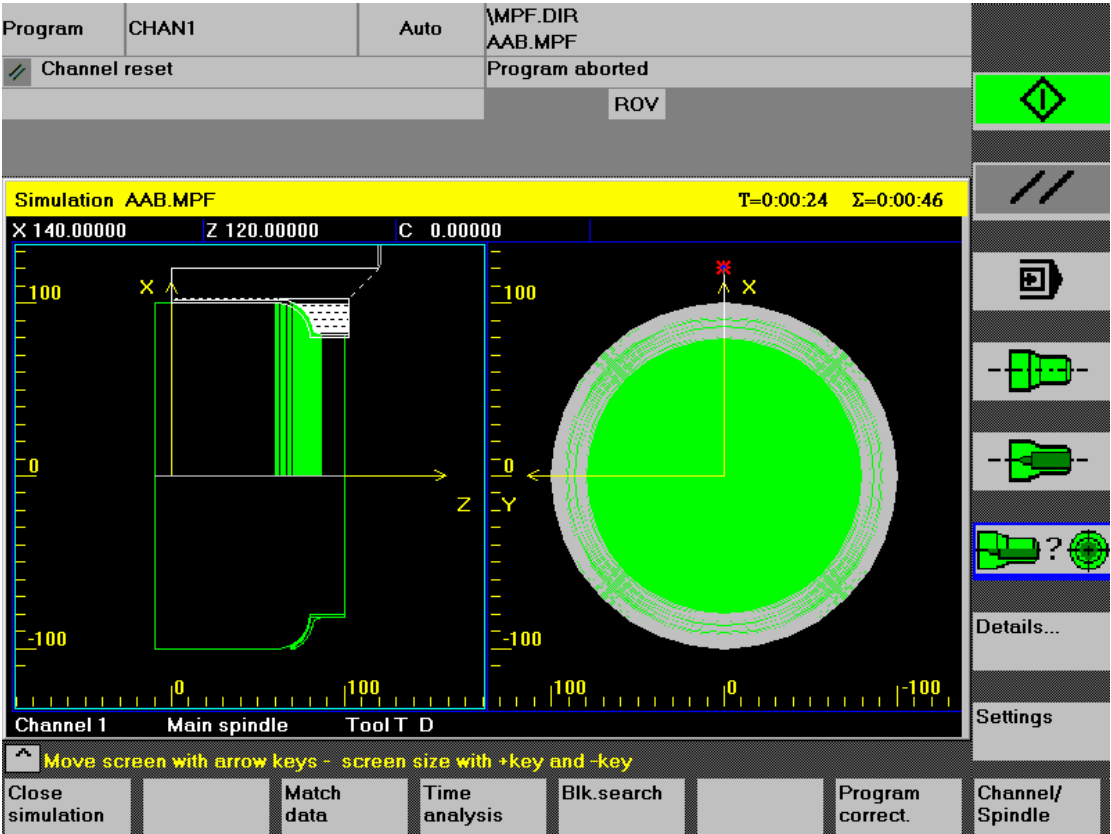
Program CHAN1 Auto \MPF.DIR
AAB.MPF

Channel reset

Program aborted

ROV

Simulation AAB.MPF T=0:00:24 Σ=0:00:46

X 140.00000 Z 120.00000 C 0.00000

100 X

0 Z

-100

0 100

100 X

0 Y

-100

100 0 -100

Channel 1 Main spindle Tool T D

?

Details...

Settings

Move screen with arrow keys - screen size with +key and -key

Close simulation | Match data | Time analysis | Blk.search | Program correct. | Channel/ Spindle